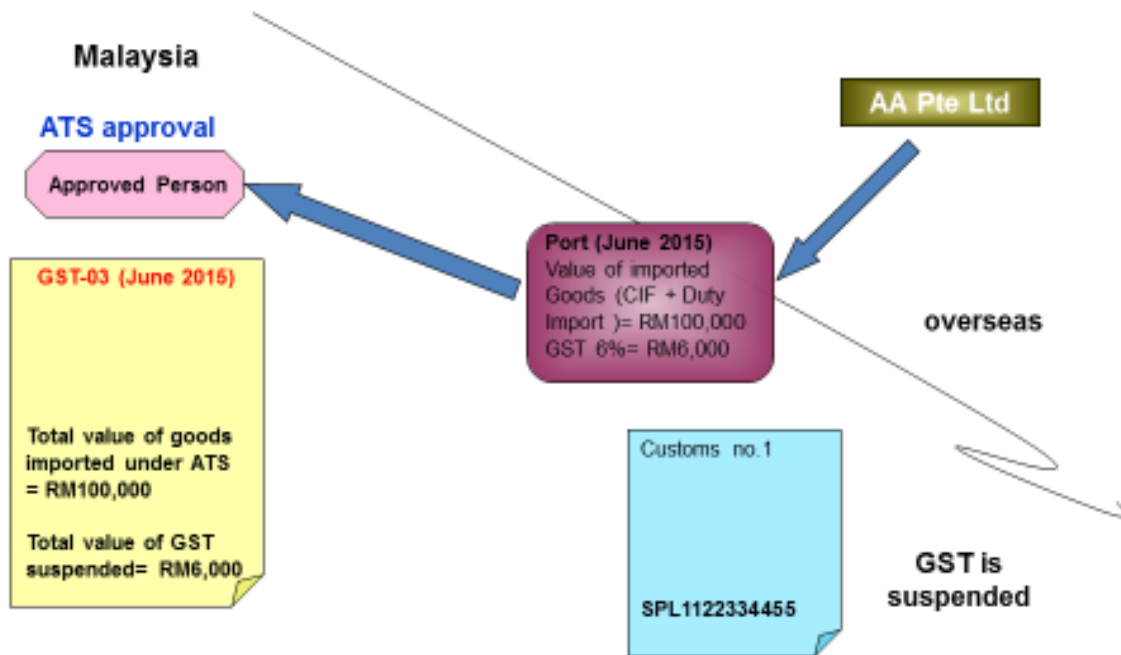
Malaysia

AA Pte Ltd

ATS approval

Approved Person

Port (June 2015)
Value of imported Goods (CIF + Duty Import )= RM100,000
GST 6%= RM6,000

GST-03 (June 2015)

overseas

Total value of goods imported under ATS = RM100,000

Total value of GST suspended= RM6,000

Customs no.1

SPL1122334455

GST is suspended